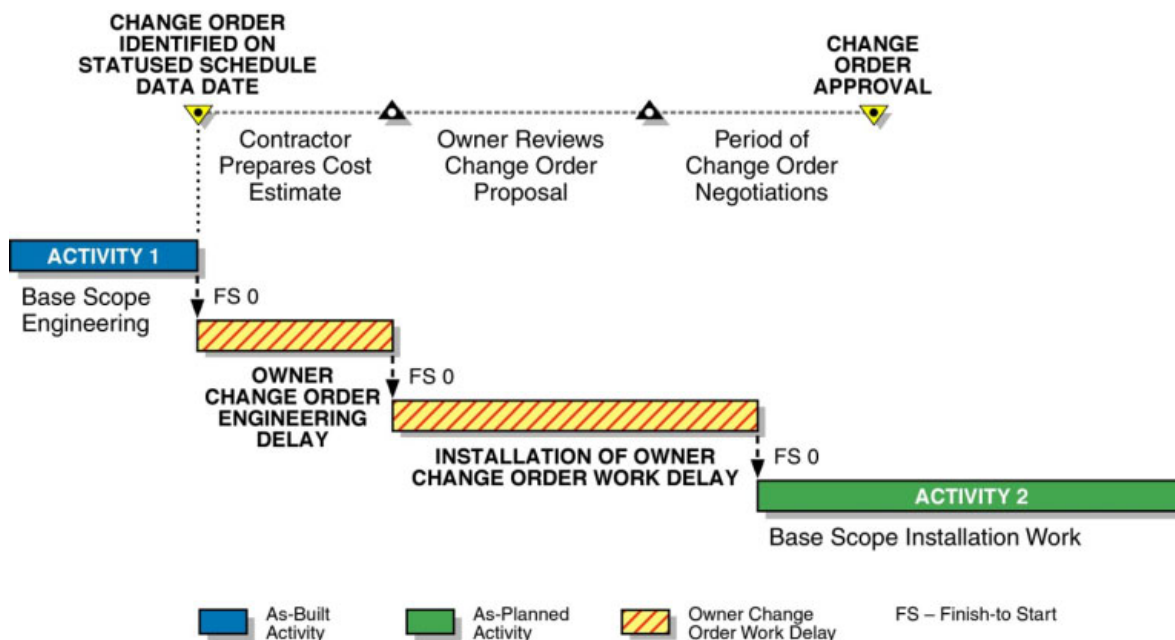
CHANGE ORDER IDENTIFIED ON STATUSED SCHEDULE DATA DATE

CHANGE ORDER APPROVAL

Contractor Prepares Cost Estimate

Owner Reviews Change Order Proposal

Period of Change Order Negotiations

ACTIVITY 1

Base Scope Engineering

FS 0

OWNER CHANGE ORDER ENGINEERING DELAY

FS 0

INSTALLATION OF OWNER CHANGE ORDER WORK DELAY

FS 0

ACTIVITY 2

Base Scope Installation Work

As-Built Activity

As-Planned Activity

Owner Change Order Work Delay

FS – Finish-to Start